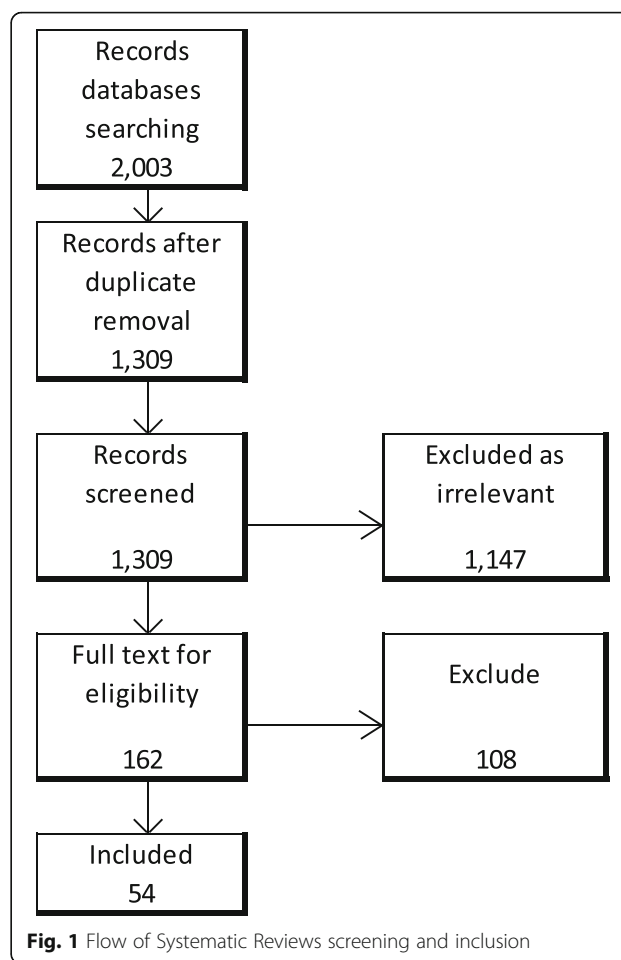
Records databases searching 2,003

Records after duplicate removal 1,309

Records screened 1,309

Excluded as irrelevant 1,147

Full text for eligibility 162

Exclude 108

Included 54

**Fig. 1** Flow of Systematic Reviews screening and inclusion